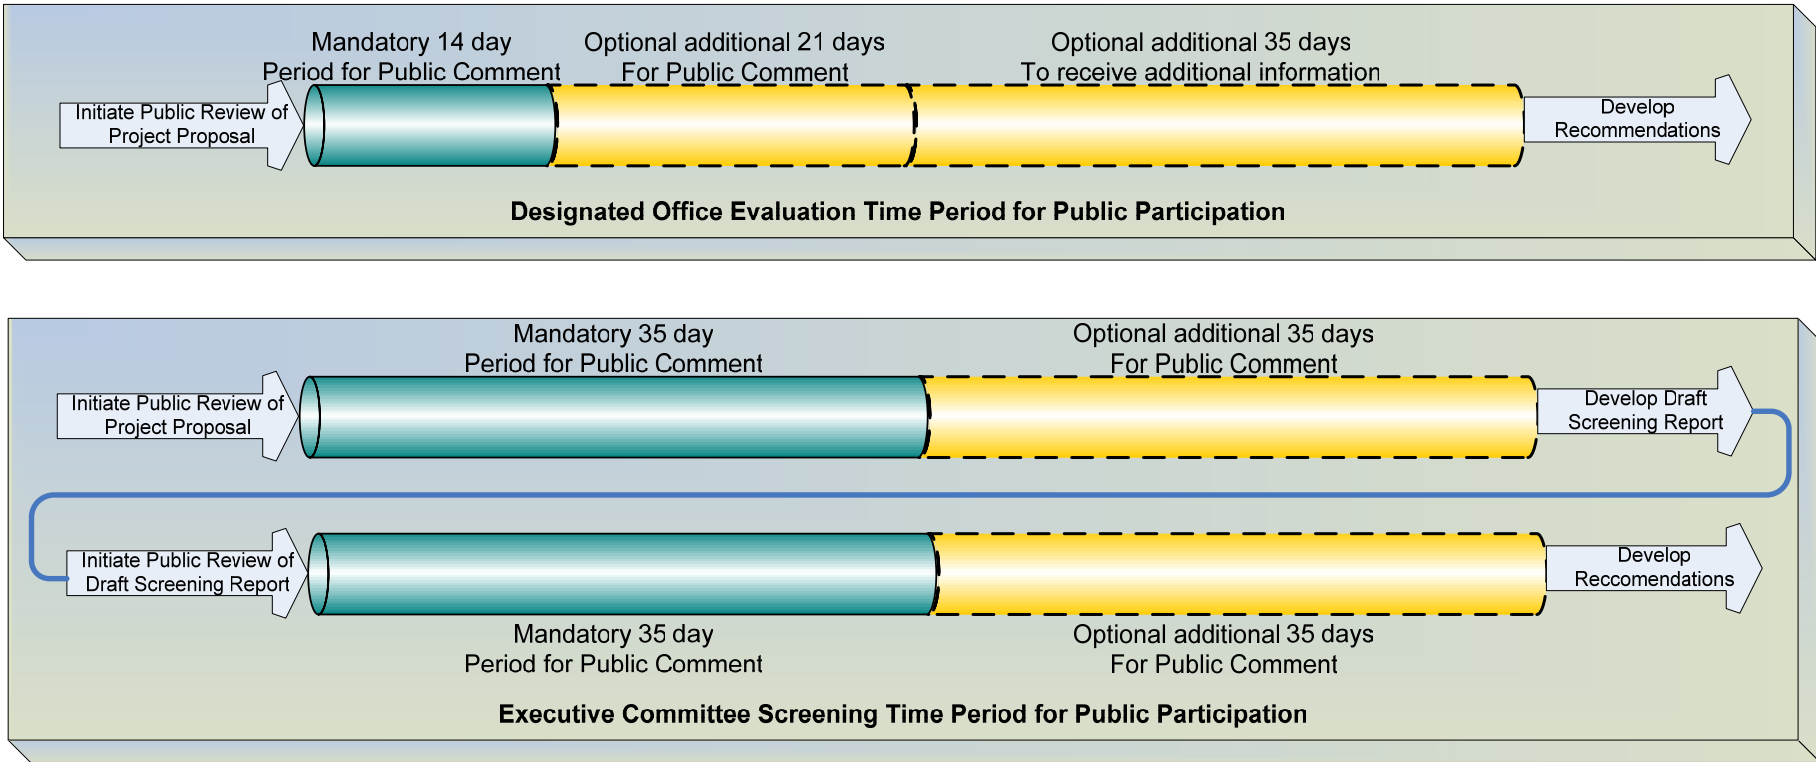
Initiate Public Review of Project Proposal

Mandatory 14 day Period for Public Comment

Optional additional 21 days For Public Comment

Optional additional 35 days To receive additional information

Develop Recommendations

Designated Office Evaluation Time Period for Public Participation

Initiate Public Review of Project Proposal

Mandatory 35 day Period for Public Comment

Optional additional 35 days For Public Comment

Develop Draft Screening Report

Initiate Public Review of Draft Screening Report

Develop Reccomendations

Mandatory 35 day Period for Public Comment

Optional additional 35 days For Public Comment

Executive Committee Screening Time Period for Public Participation